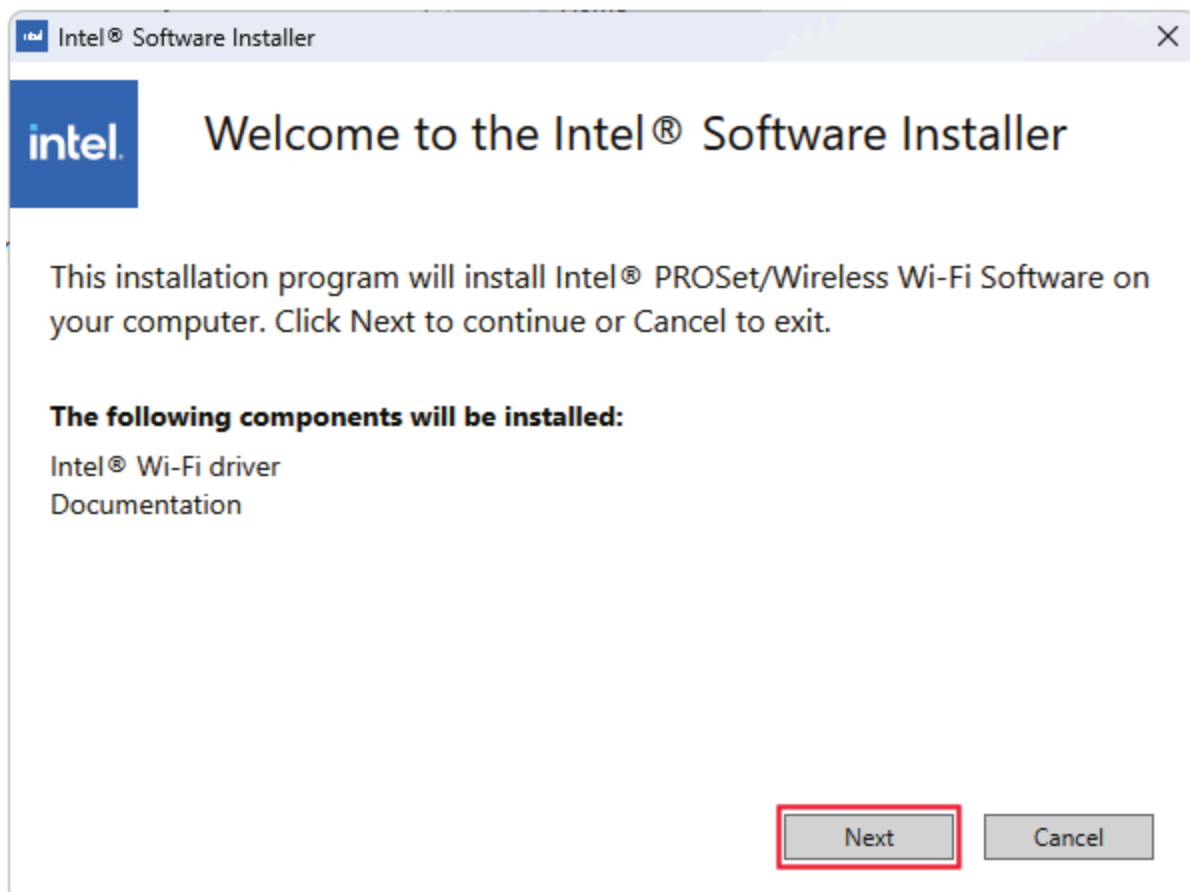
Intel® Software Installer

intel.

Welcome to the Intel® Software Installer

This installation program will install Intel® PROSet/Wireless Wi-Fi Software on your computer. Click Next to continue or Cancel to exit.

The following components will be installed:

Intel® Wi-Fi driver
Documentation

Next

Cancel